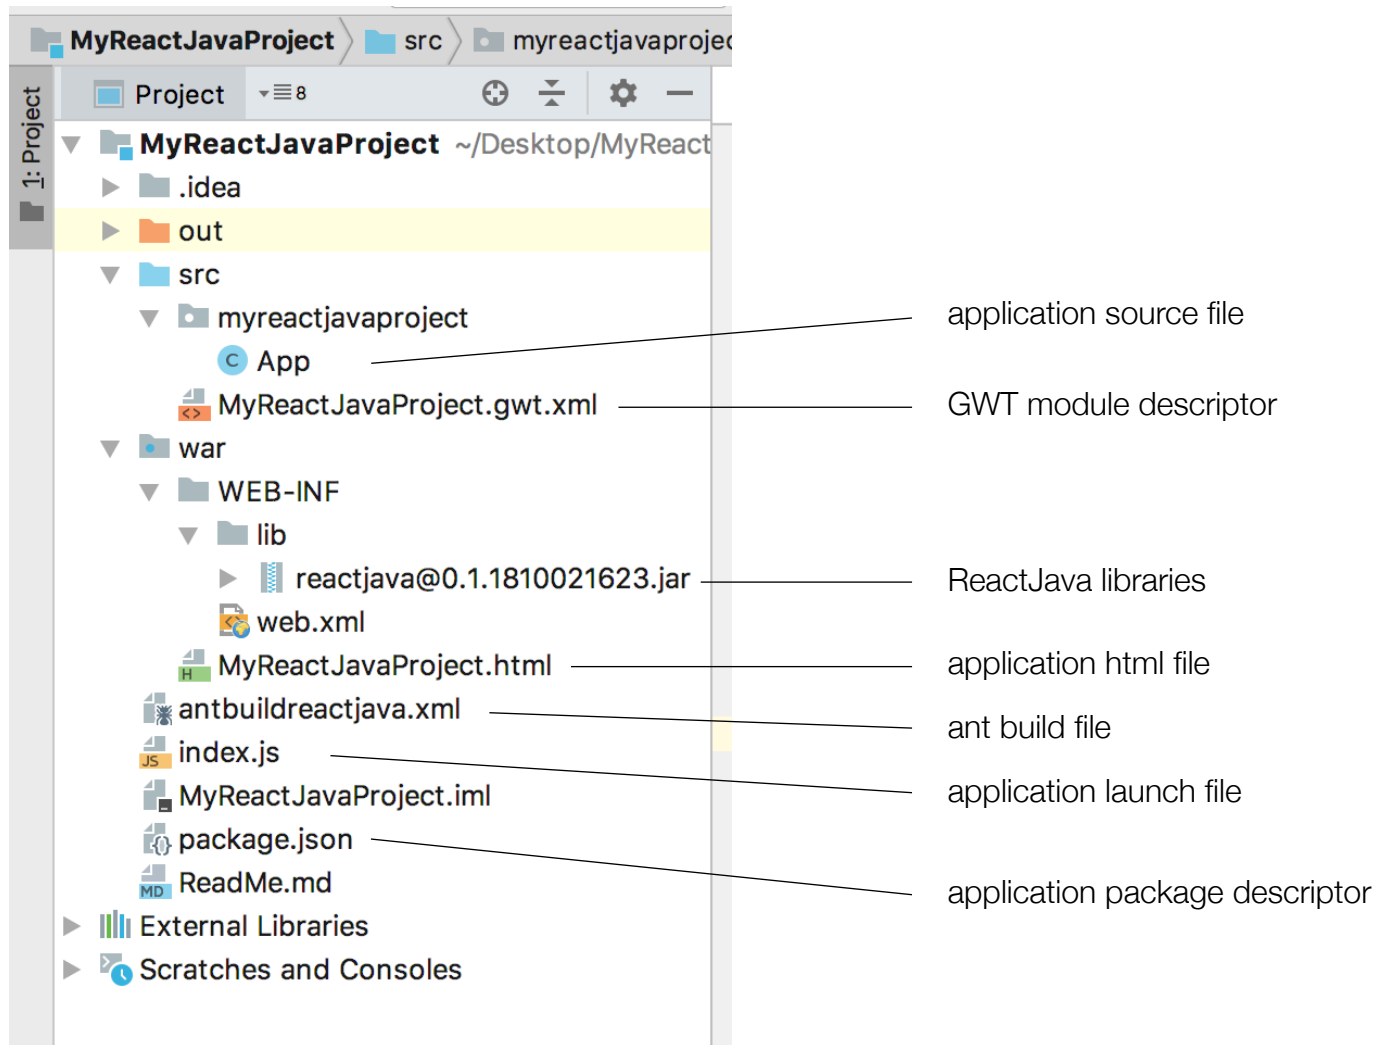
MyReactJavaProject src myreactjavaproje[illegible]

1: Project

Project 8

MyReactJavaProject ~/Desktop/MyReact
.idea
out
src
myreactjavaproject
App
MyReactJavaProject.gwt.xml
war
WEB-INF
lib
reactjava@0.1.1810021623.jar
web.xml
MyReactJavaProject.html
antbuildreactjava.xml
index.js
MyReactJavaProject.iml
package.json
ReadMe.md
External Libraries
Scratches and Consoles

application source file
GWT module descriptor
ReactJava libraries
application html file
ant build file
application launch file
application package descriptor